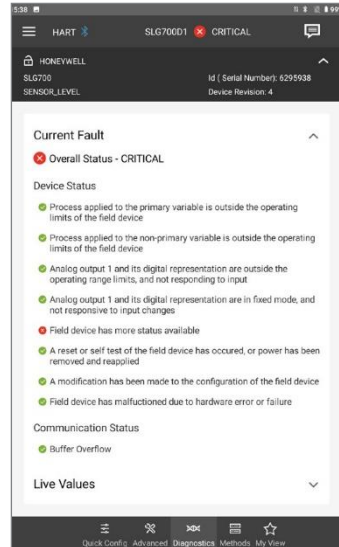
5:38

HART

SLG700D1 CRITICAL

HONEYWELL

SLG700

Id ( Serial Number): 6295938

SENSOR_LEVEL

Device Revision: 4

Current Fault

Overall Status - CRITICAL

Device Status

Process applied to the primary variable is outside the operating limits of the field device

Process applied to the non-primary variable is outside the operating limits of the field device

Analog output 1 and its digital representation are outside the operating range limits, and not responding to input

Analog output 1 and its digital representation are in fixed mode, and not responsive to input changes

Field device has more status available

A reset or self test of the field device has occured, or power has been removed and reapplied

A modification has been made to the configuration of the field device

Field device has malfunctioned due to hardware error or failure

Communication Status

Buffer Overflow

Live Values

Quick Config Advanced Diagnostics Methods My View